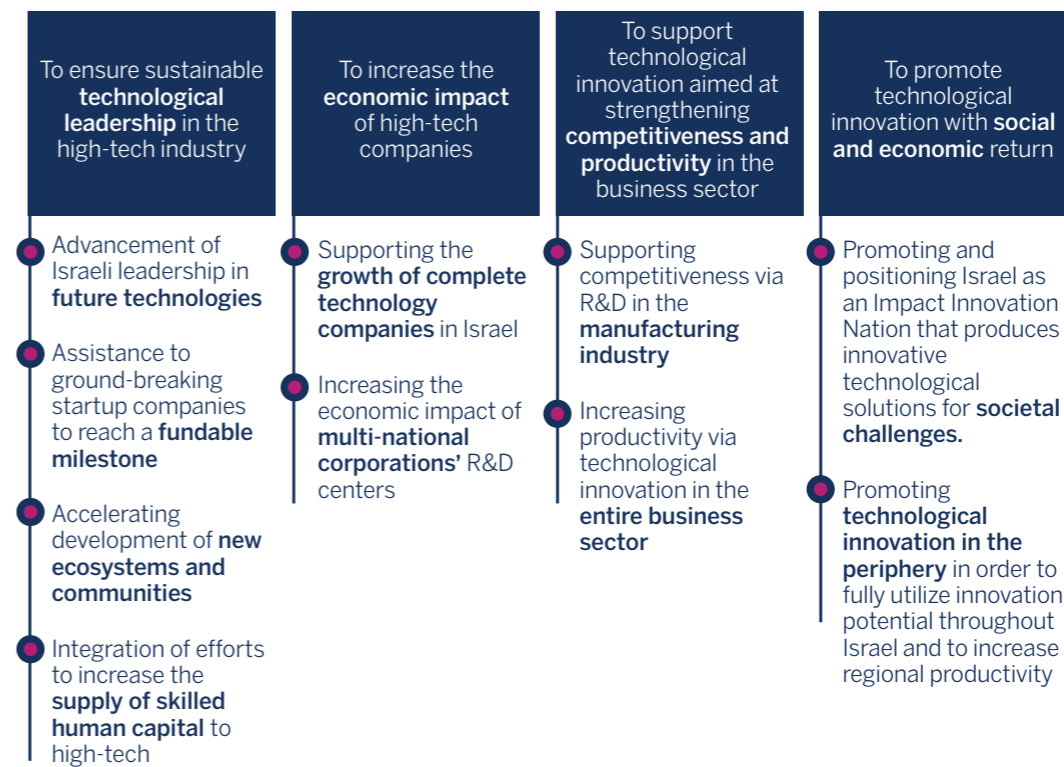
To ensure sustainable technological leadership in the high-tech industry

Advancement of Israeli leadership in future technologies

Assistance to ground-breaking startup companies to reach a fundable milestone

Accelerating development of new ecosystems and communities

Integration of efforts to increase the supply of skilled human capital to high-tech

To increase the economic impact of high-tech companies

Supporting the growth of complete technology companies in Israel

Increasing the economic impact of multi-national corporations' R&D centers

To support technological innovation aimed at strengthening competitiveness and productivity in the business sector

Supporting competitiveness via R&D in the manufacturing industry

Increasing productivity via technological innovation in the entire business sector

To promote technological innovation with social and economic return

Promoting and positioning Israel as an Impact Innovation Nation that produces innovative technological solutions for societal challenges.

Promoting technological innovation in the periphery in order to fully utilize innovation potential throughout Israel and to increase regional productivity